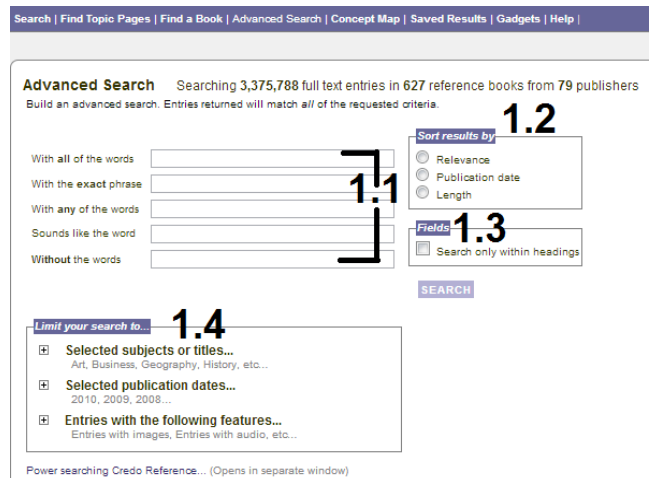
Search | Find Topic Pages | Find a Book | Advanced Search | Concept Map | Saved Results | Gadgets | Help |

Advanced Search Searching 3,375,788 full text entries in 627 reference books from 79 publishers

Build an advanced search. Entries returned will match *all* of the requested criteria.

With all of the words

With the exact phrase

With any of the words

Sounds like the word

Without the words

1.1

1.2

Sort results by

Relevance

Publication date

Length

Fields

1.3

Search only within headings

SEARCH

Limit your search to...

1.4

Selected subjects or titles...

Art, Business, Geography, History, etc...

Selected publication dates...

2010, 2009, 2008...

Entries with the following features...

Entries with images, Entries with audio, etc...

Power searching Credo Reference... (Opens in separate window)